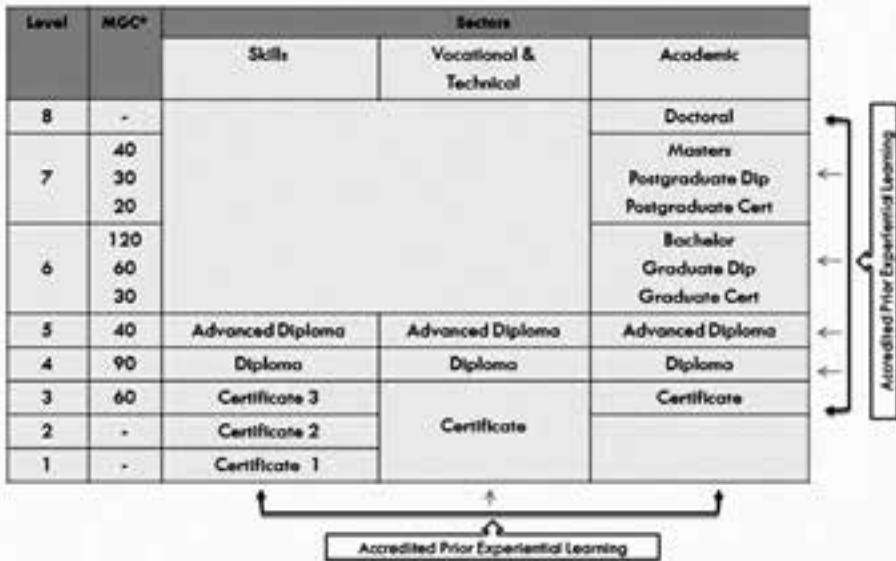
| Level | MGC* | Sectors | | |
|---|---|---|---|---|
| | | Skills | Vocational & Technical | Academic |
| 8 | - | | | Doctoral |
| 7 | 40<br>30<br>20 | | | Masters<br>Postgraduate Dip<br>Postgraduate Cert |
| 6 | 120<br>60<br>30 | | | Bachelor<br>Graduate Dip<br>Graduate Cert |
| 5 | 40 | Advanced Diploma | Advanced Diploma | Advanced Diploma |
| 4 | 90 | Diploma | Diploma | Diploma |
| 3 | 60 | Certificate 3 | Certificate | Certificate |
| 2 | - | Certificate 2 | | |
| 1 | - | Certificate 1 | | |

Accredited Prior Experiential Learning

Accredited Prior Experiential Learning